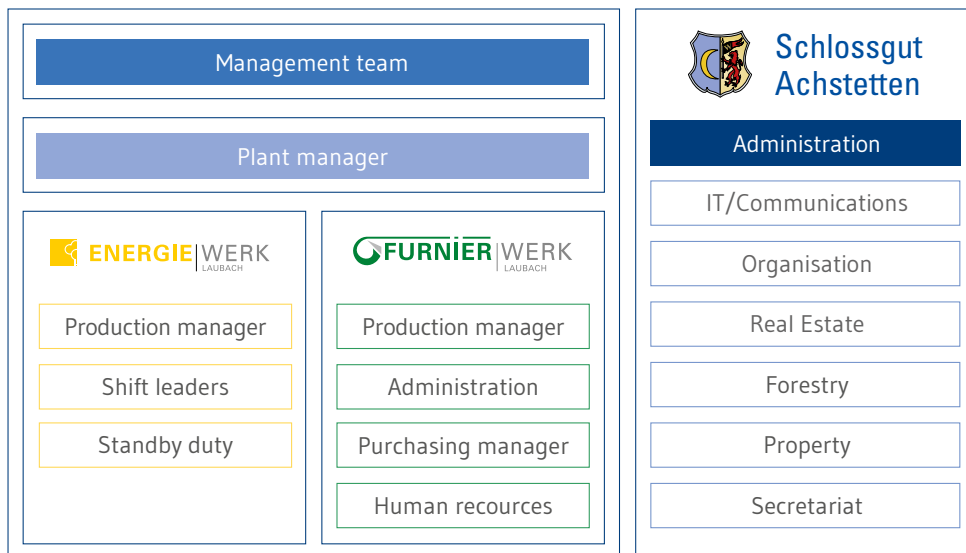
Management team

Plant manager

ENERGIE WERK LAUBACH

Production manager

Shift leaders

Standby duty

FURNIER WERK LAUBACH

Production manager

Administration

Purchasing manager

Human recources

Schlossgut Achstetten

Administration

IT/Communications

Organisation

Real Estate

Forestry

Property

Secretariat